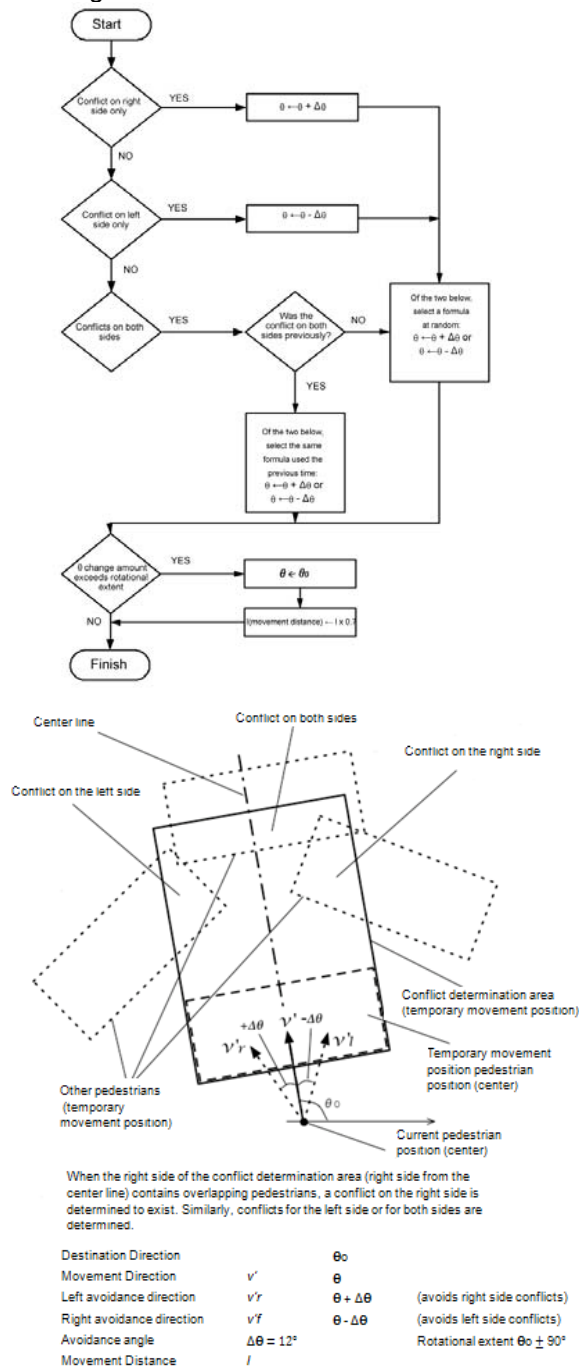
Start

Conflict on right side only

YES

$\theta \leftarrow \theta + \Delta\theta$

NO

Conflict on left side only

YES

$\theta \leftarrow \theta - \Delta\theta$

NO

Conflicts on both sides

YES

Was the conflict on both sides previously?

NO

Of the two below, select a formula at random: $\theta \leftarrow \theta + \Delta\theta$ or $\theta \leftarrow \theta - \Delta\theta$

YES

Of the two below, select the same formula used the previous time: $\theta \leftarrow \theta + \Delta\theta$ or $\theta \leftarrow \theta - \Delta\theta$

θ change amount exceeds rotational extent

YES

$\theta \leftarrow \theta_0$

NO

l(movement distance) ← l x 0.7

Finish

Center line

Conflict on both sides

Conflict on the right side

Conflict on the left side

$+\Delta\theta$

$\nu'r$

$\nu'$

$-\Delta\theta$

$\nu'l$

$\theta_0$

Conflict determination area (temporary movement position)

Temporary movement position pedestrian position (center)

Other pedestrians (temporary movement position)

Current pedestrian position (center)

When the right side of the conflict determination area (right side from the center line) contains overlapping pedestrians, a conflict on the right side is determined to exist. Similarly, conflicts for the left side or for both sides are determined.

| Destination Direction | | θo | |
|---|---|---|---|
| Movement Direction | v' | θ | |
| Left avoidance direction | v'r | θ + Δθ | (avoids right side conflicts) |
| Right avoidance direction | v'f | θ - Δθ | (avoids left side conflicts) |
| Avoidance angle | Δθ = 12° | | Rotational extent θo ± 90° |
| Movement Distance | l | | |